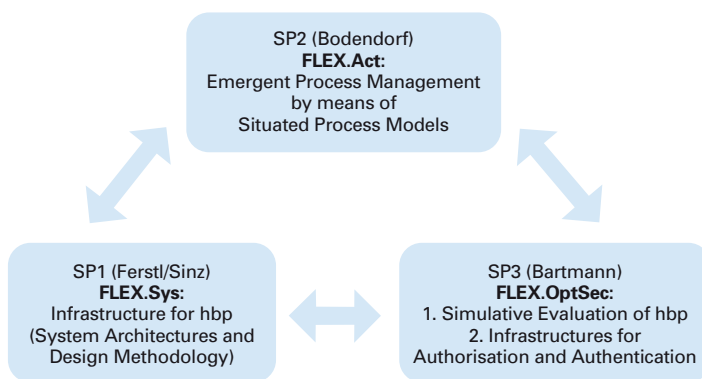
SP2 (Bodendorf)
FLEX.Act:
Emergent Process Management by means of Situated Process Models

SP1 (Ferstl/Sinz)
FLEX.Sys:
Infrastructure for hbp (System Architectures and Design Methodology)

SP3 (Bartmann)
FLEX.OptSec:
1. Simulative Evaluation of hbp
2. Infrastructures for Authorisation and Authentication